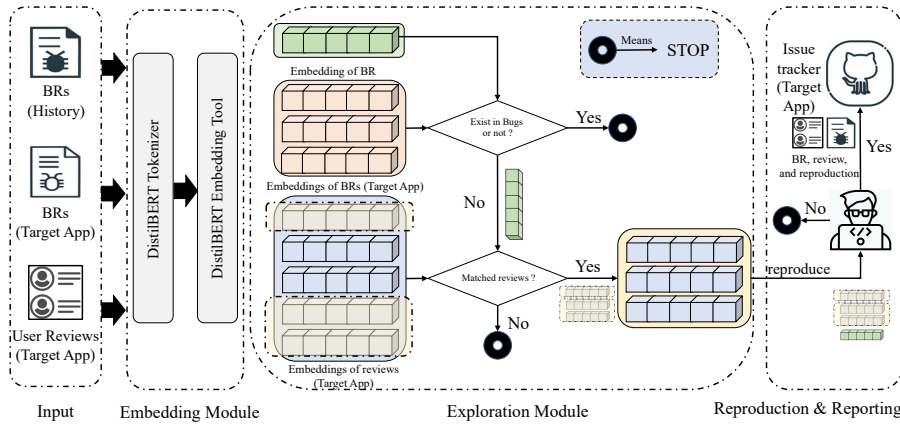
BRs (History)

BRs (Target App)

User Reviews (Target App)

Input

DistilBERT Tokenizer

DistilBERT Embedding Tool

Embedding Module

Means STOP

Embedding of BR

Embeddings of BRs (Target App)

Exist in Bugs or not ?

Yes

No

Matched reviews ?

Yes

No

Embeddings of reviews (Target App)

Exploration Module

Issue tracker (Target App)

BR, review, and reproduction

Yes

No

reproduce

Reproduction & Reporting